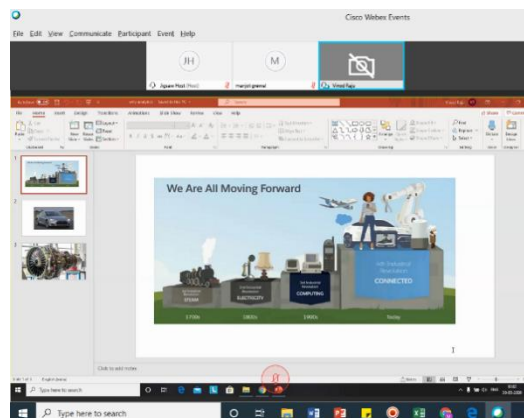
Cisco Webex Events

File Edit View Communicate Participant Event Help

JH

M

Jigsaw Host (Host)

manjot grewal

Vinod Rajo

We Are All Moving Forward

STEAM

ELECTRICITY

COMPUTING

CONNECTED

1700s

1800s

1960s

Today

Click to add notes

Type here to search

Type here to search